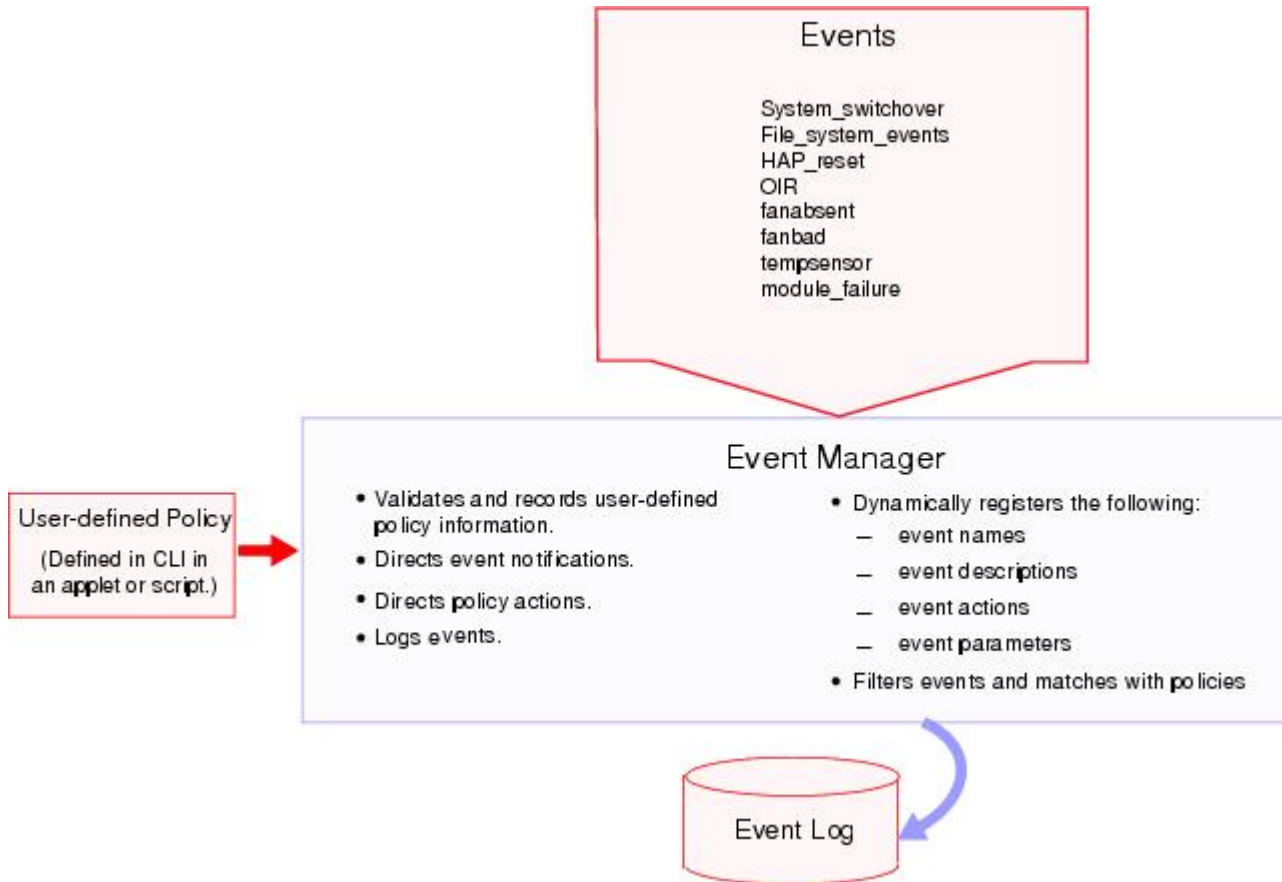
Events

System_switchover
File_system_events
HAP_reset
OIR
fanabsent
fanbad
tempsensor
module_failure

User-defined Policy

(Defined in CLI in an applet or script.)

Event Manager

• Validates and records user-defined policy information.
• Directs event notifications.
• Directs policy actions.
• Logs events.

• Dynamically registers the following:
– event names
– event descriptions
– event actions
– event parameters
• Filters events and matches with policies

Event Log